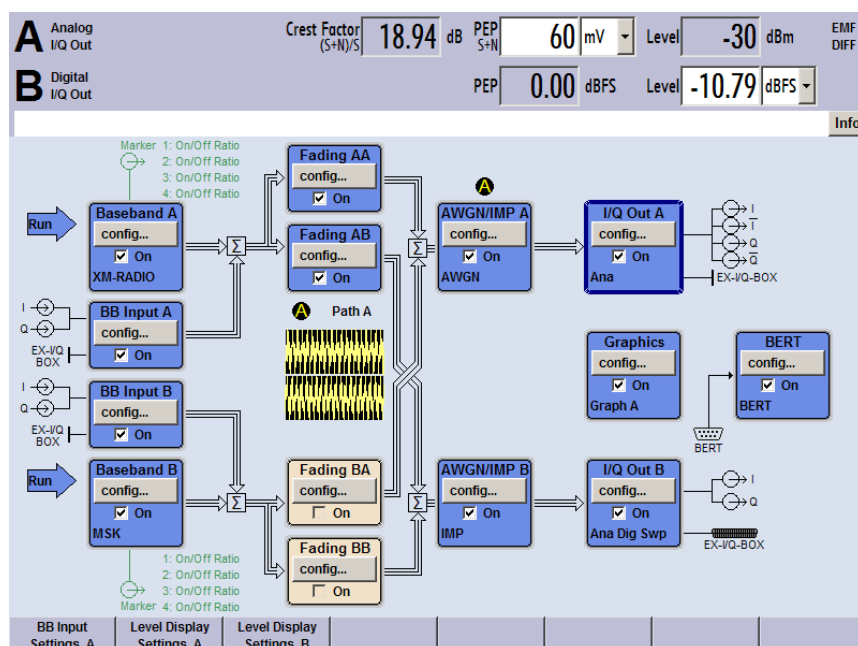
A Analog I/Q Out

Crest Factor (S+N)/S 18.94 dB

PEP S+N 60 mV

Level -30 dBm

EMF DIFF

B Digital I/Q Out

PEP 0.00 dBFS

Level -10.79 dBFS

Info

Marker 1: On/Off Ratio
2: On/Off Ratio
3: On/Off Ratio
4: On/Off Ratio

Run

Baseband A
config...
On
XM-RADIO

Σ

Fading AA
config...
On

Fading AB
config...
On

Σ

A

AWGN/IMP A
config...
On
AWGN

I/Q Out A
config...
On
Ana

I
$\overline{I}$
Q
$\overline{Q}$

EX-I/Q-BOX

I
Q
BB Input A
config...
On
EX-I/Q BOX

A Path A

I
Q
BB Input B
config...
On
EX-I/Q BOX

Graphics
config...
On
Graph A

BERT
config...
On
BERT

BERT

Run

Baseband B
config...
On
MSK

Σ

Fading BA
config...
On

Fading BB
config...
On

Σ

AWGN/IMP B
config...
On
IMP

I/Q Out B
config...
On
Ana Dig Swp

I
Q

EX-I/Q-BOX

1: On/Off Ratio
2: On/Off Ratio
3: On/Off Ratio
Marker 4: On/Off Ratio

BB Input Settings A

Level Display Settings A

Level Display Settings B